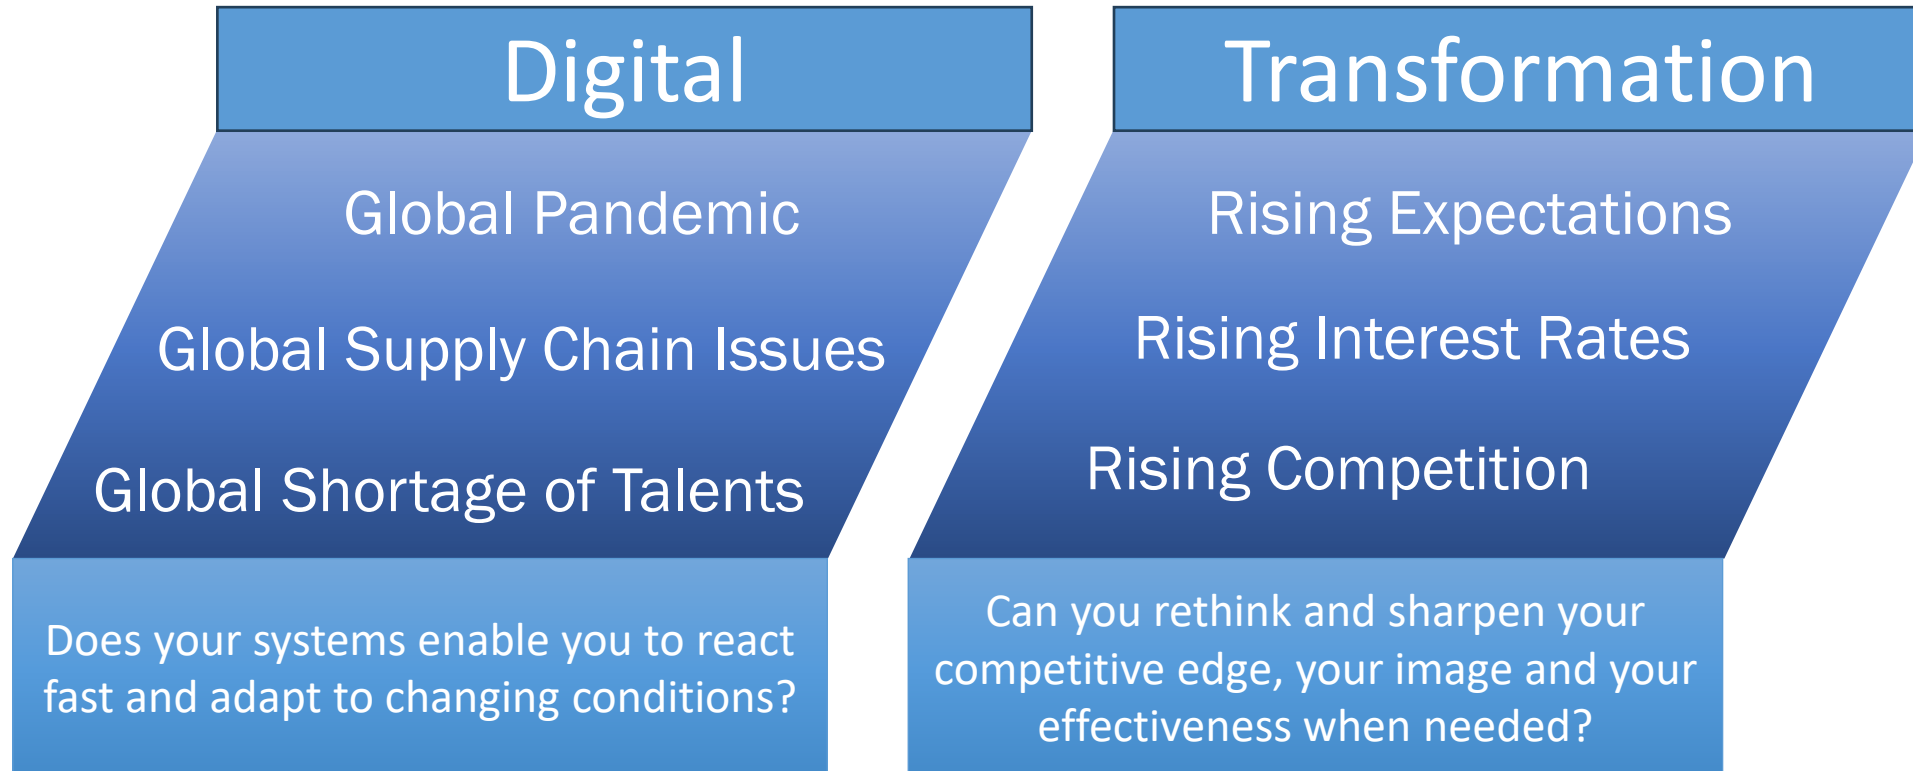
Digital

Global Pandemic

Global Supply Chain Issues

Global Shortage of Talents

Does your systems enable you to react fast and adapt to changing conditions?

Transformation

Rising Expectations

Rising Interest Rates

Rising Competition

Can you rethink and sharpen your competitive edge, your image and your effectiveness when needed?